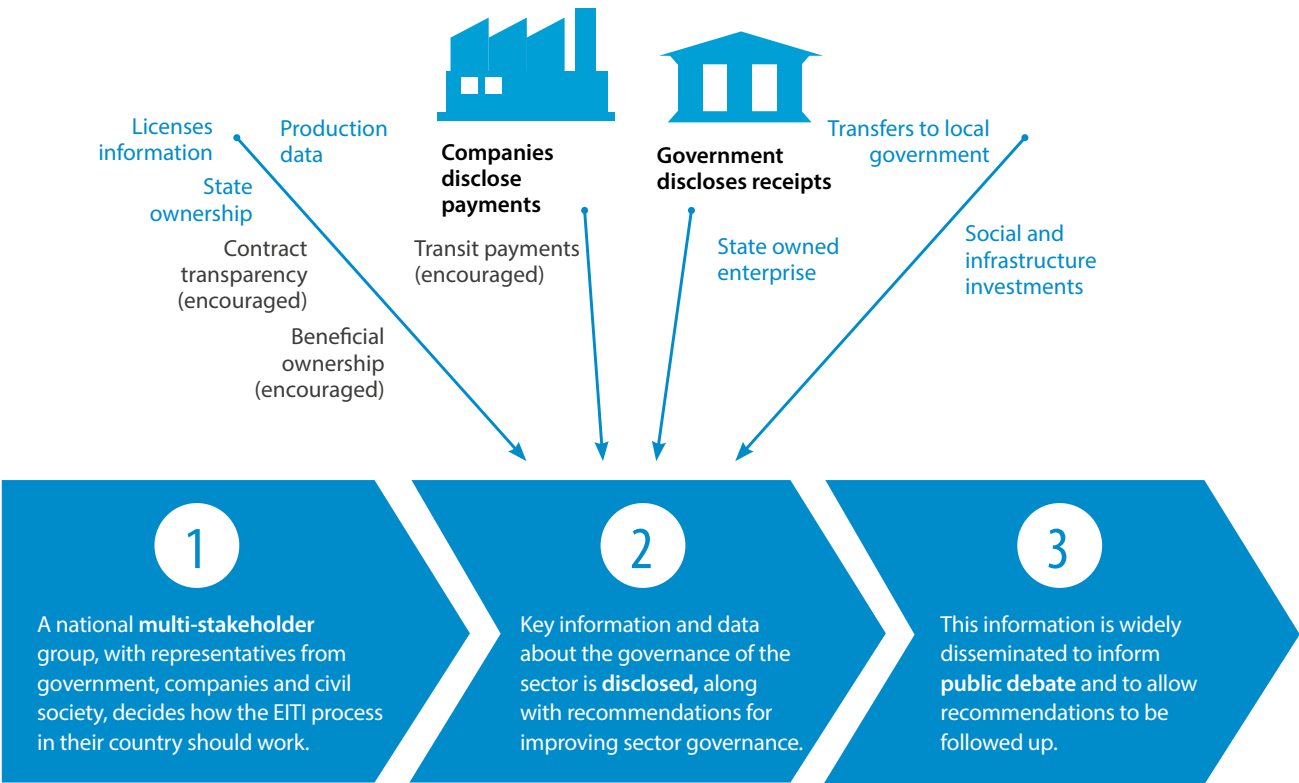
Licenses information

Production data

State ownership

Contract transparency (encouraged)

Beneficial ownership (encouraged)

**Companies disclose payments**

Transit payments (encouraged)

**Government discloses receipts**

State owned enterprise

Transfers to local government

Social and infrastructure investments

1

A national **multi-stakeholder** group, with representatives from government, companies and civil society, decides how the EITI process in their country should work.

2

Key information and data about the governance of the sector is **disclosed,** along with recommendations for improving sector governance.

3

This information is widely disseminated to inform **public debate** and to allow recommendations to be followed up.